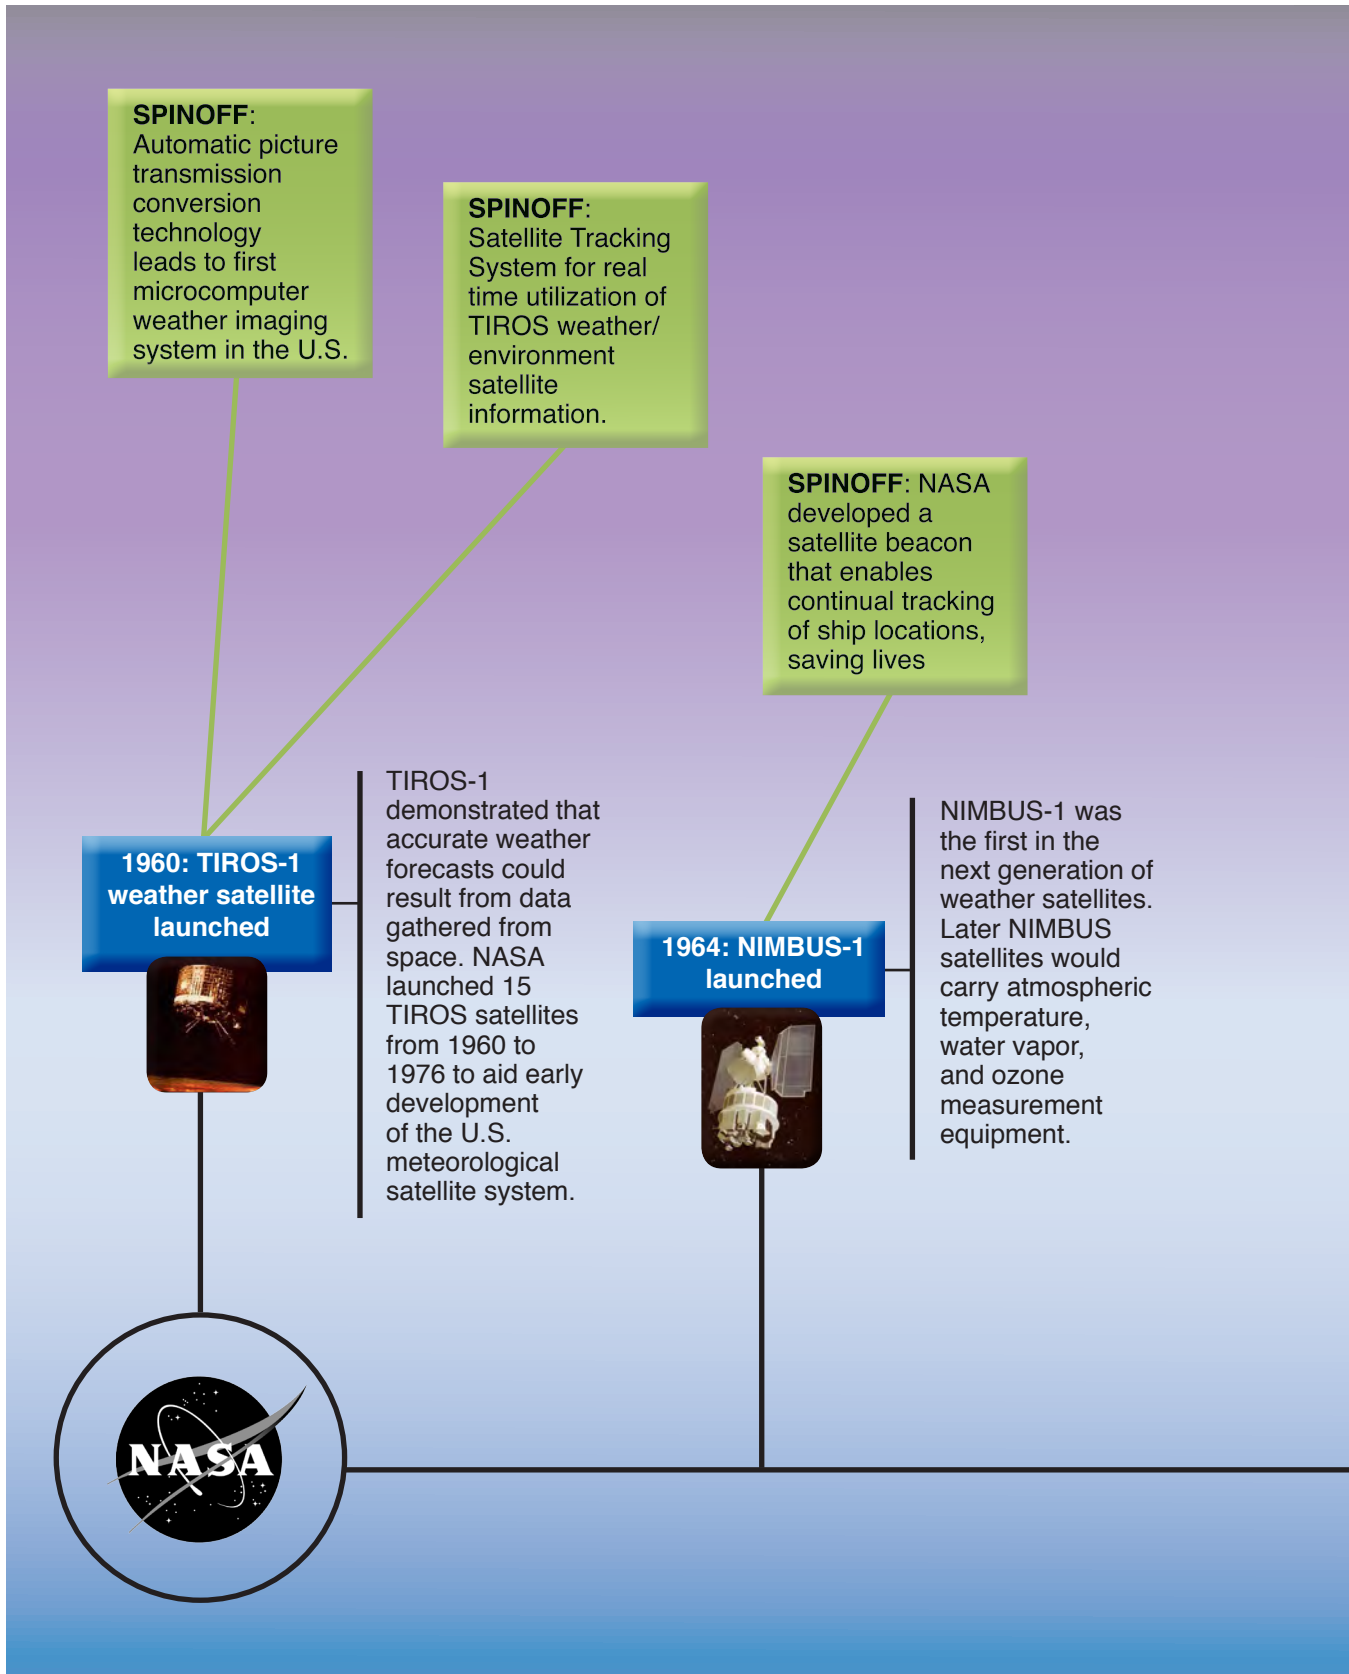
**SPINOFF**: Automatic picture transmission conversion technology leads to first microcomputer weather imaging system in the U.S.

**SPINOFF**: Satellite Tracking System for real time utilization of TIROS weather/ environment satellite information.

**SPINOFF**: NASA developed a satellite beacon that enables continual tracking of ship locations, saving lives

1960: TIROS-1 weather satellite launched

TIROS-1 demonstrated that accurate weather forecasts could result from data gathered from space. NASA launched 15 TIROS satellites from 1960 to 1976 to aid early development of the U.S. meteorological satellite system.

1964: NIMBUS-1 launched

NIMBUS-1 was the first in the next generation of weather satellites. Later NIMBUS satellites would carry atmospheric temperature, water vapor, and ozone measurement equipment.

NASA